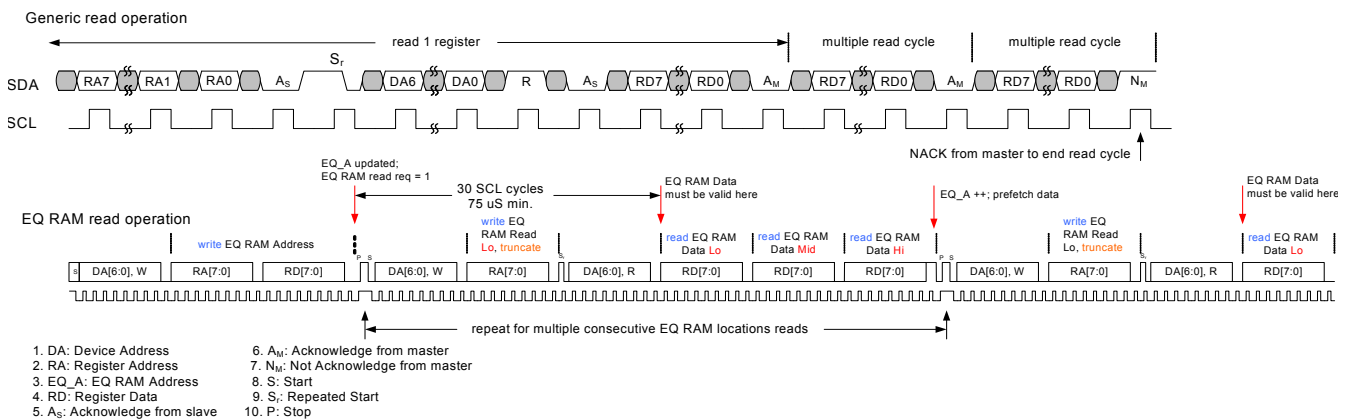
Generic read operation

read 1 register

multiple read cycle

multiple read cycle

SDA

RA7 RA1 RA0 $A_S$ $S_r$ DA6 DA0 R $A_S$ RD7 RD0 $A_M$ RD7 RD0 $A_M$ RD7 RD0 $N_M$

SCL

NACK from master to end read cycle

EQ_A updated;
EQ RAM read req = 1

30 SCL cycles
75 uS min.

EQ RAM Data
must be valid here

EQ_A ++; prefetch data

EQ RAM Data
must be valid here

EQ RAM read operation

write EQ RAM Address

write EQ
RAM Read
Lo, truncate

read EQ RAM
Data Lo

read EQ RAM
Data Mid

read EQ RAM
Data Hi

write EQ
RAM Read
Lo, truncate

read EQ RAM
Data Lo

S DA[6:0], W RA[7:0] RD[7:0] P S DA[6:0], W RA[7:0] $S_r$ DA[6:0], R RD[7:0] RD[7:0] RD[7:0] P S DA[6:0], W RA[7:0] $S_r$ DA[6:0], R RD[7:0]

repeat for multiple consecutive EQ RAM locations reads

1. DA: Device Address
2. RA: Register Address
3. EQ_A: EQ RAM Address
4. RD: Register Data
5. $A_S$: Acknowledge from slave

6. $A_M$: Acknowledge from master
7. $N_M$: Not Acknowledge from master
8. S: Start
9. $S_r$: Repeated Start
10. P: Stop